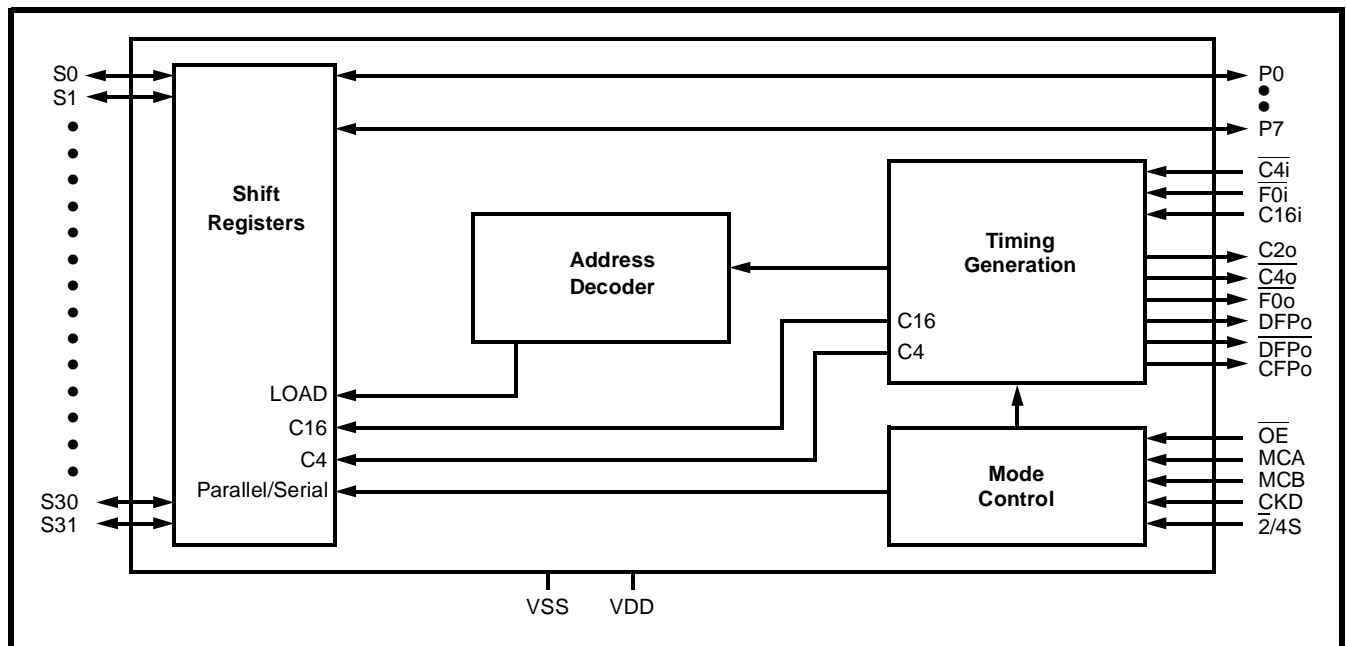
S0
S1
S30
S31

Shift Registers

LOAD
C16
C4
Parallel/Serial

Address Decoder

C16
C4

Timing Generation

Mode Control

P0
P7
$\overline{C4i}$
$\overline{F0i}$
C16i
C2o
$\overline{C4o}$
$\overline{F0o}$
DFPo
$\overline{DFPo}$
CFPo
$\overline{OE}$
MCA
MCB
CKD
$\overline{2}$/4S

VSS
VDD